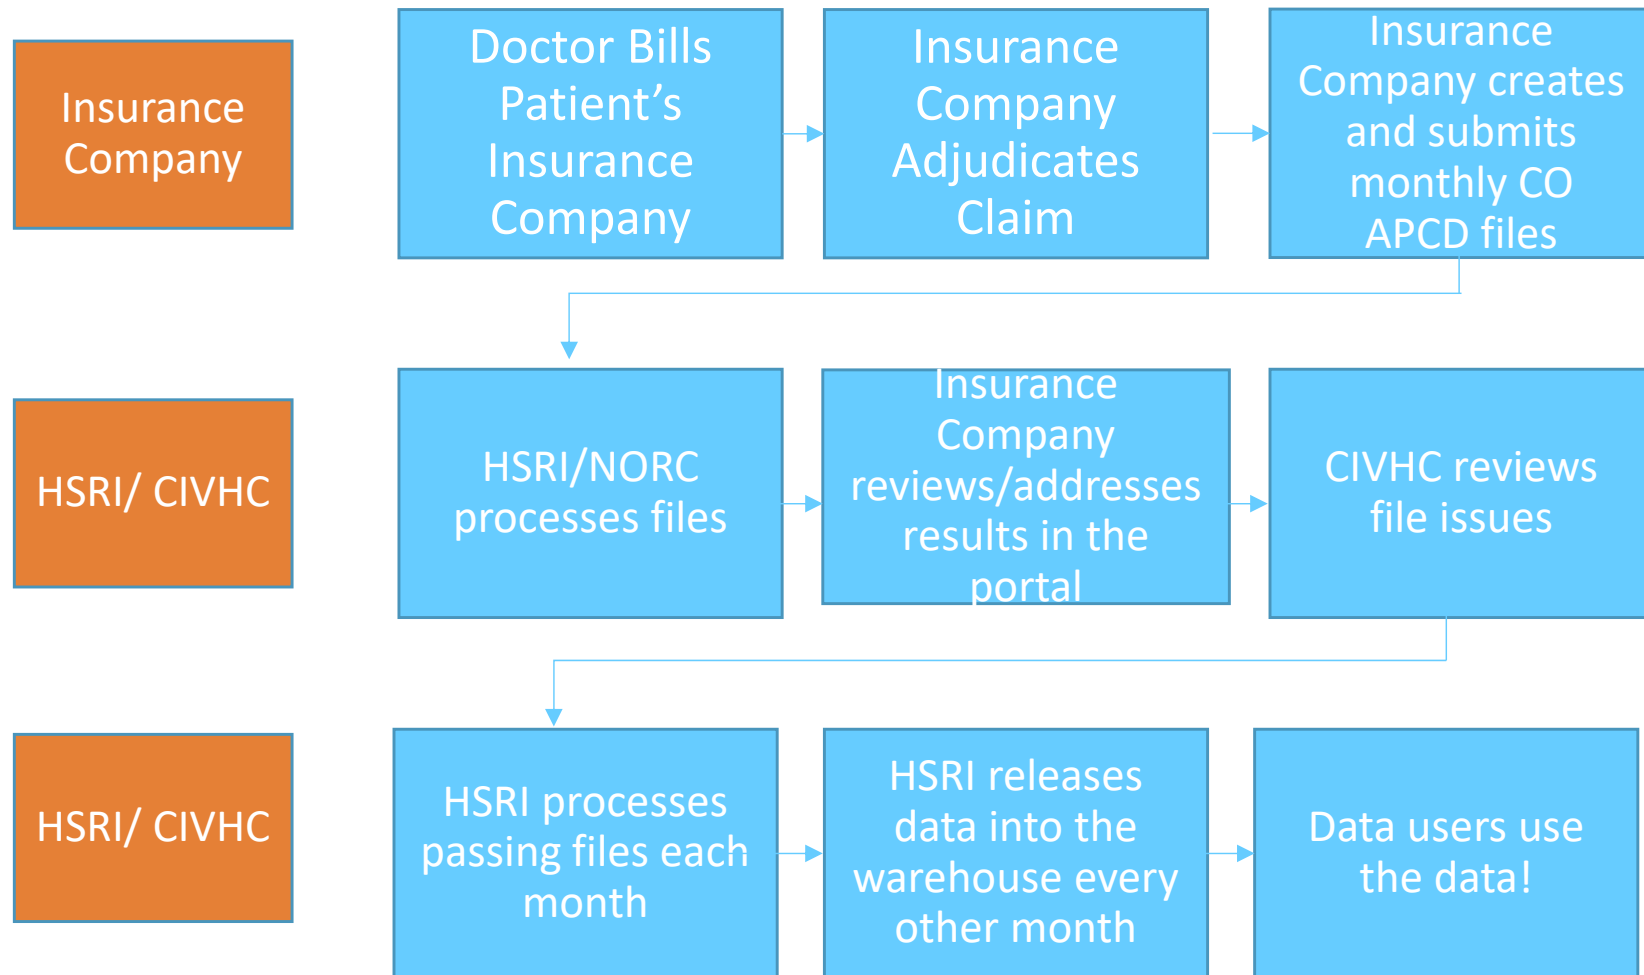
Insurance Company

Doctor Bills Patient’s Insurance Company

Insurance Company Adjudicates Claim

Insurance Company creates and submits monthly CO APCD files

HSRI/ CIVHC

HSRI/NORC processes files

Insurance Company reviews/addresses results in the portal

CIVHC reviews file issues

HSRI/ CIVHC

HSRI processes passing files each month

HSRI releases data into the warehouse every other month

Data users use the data!